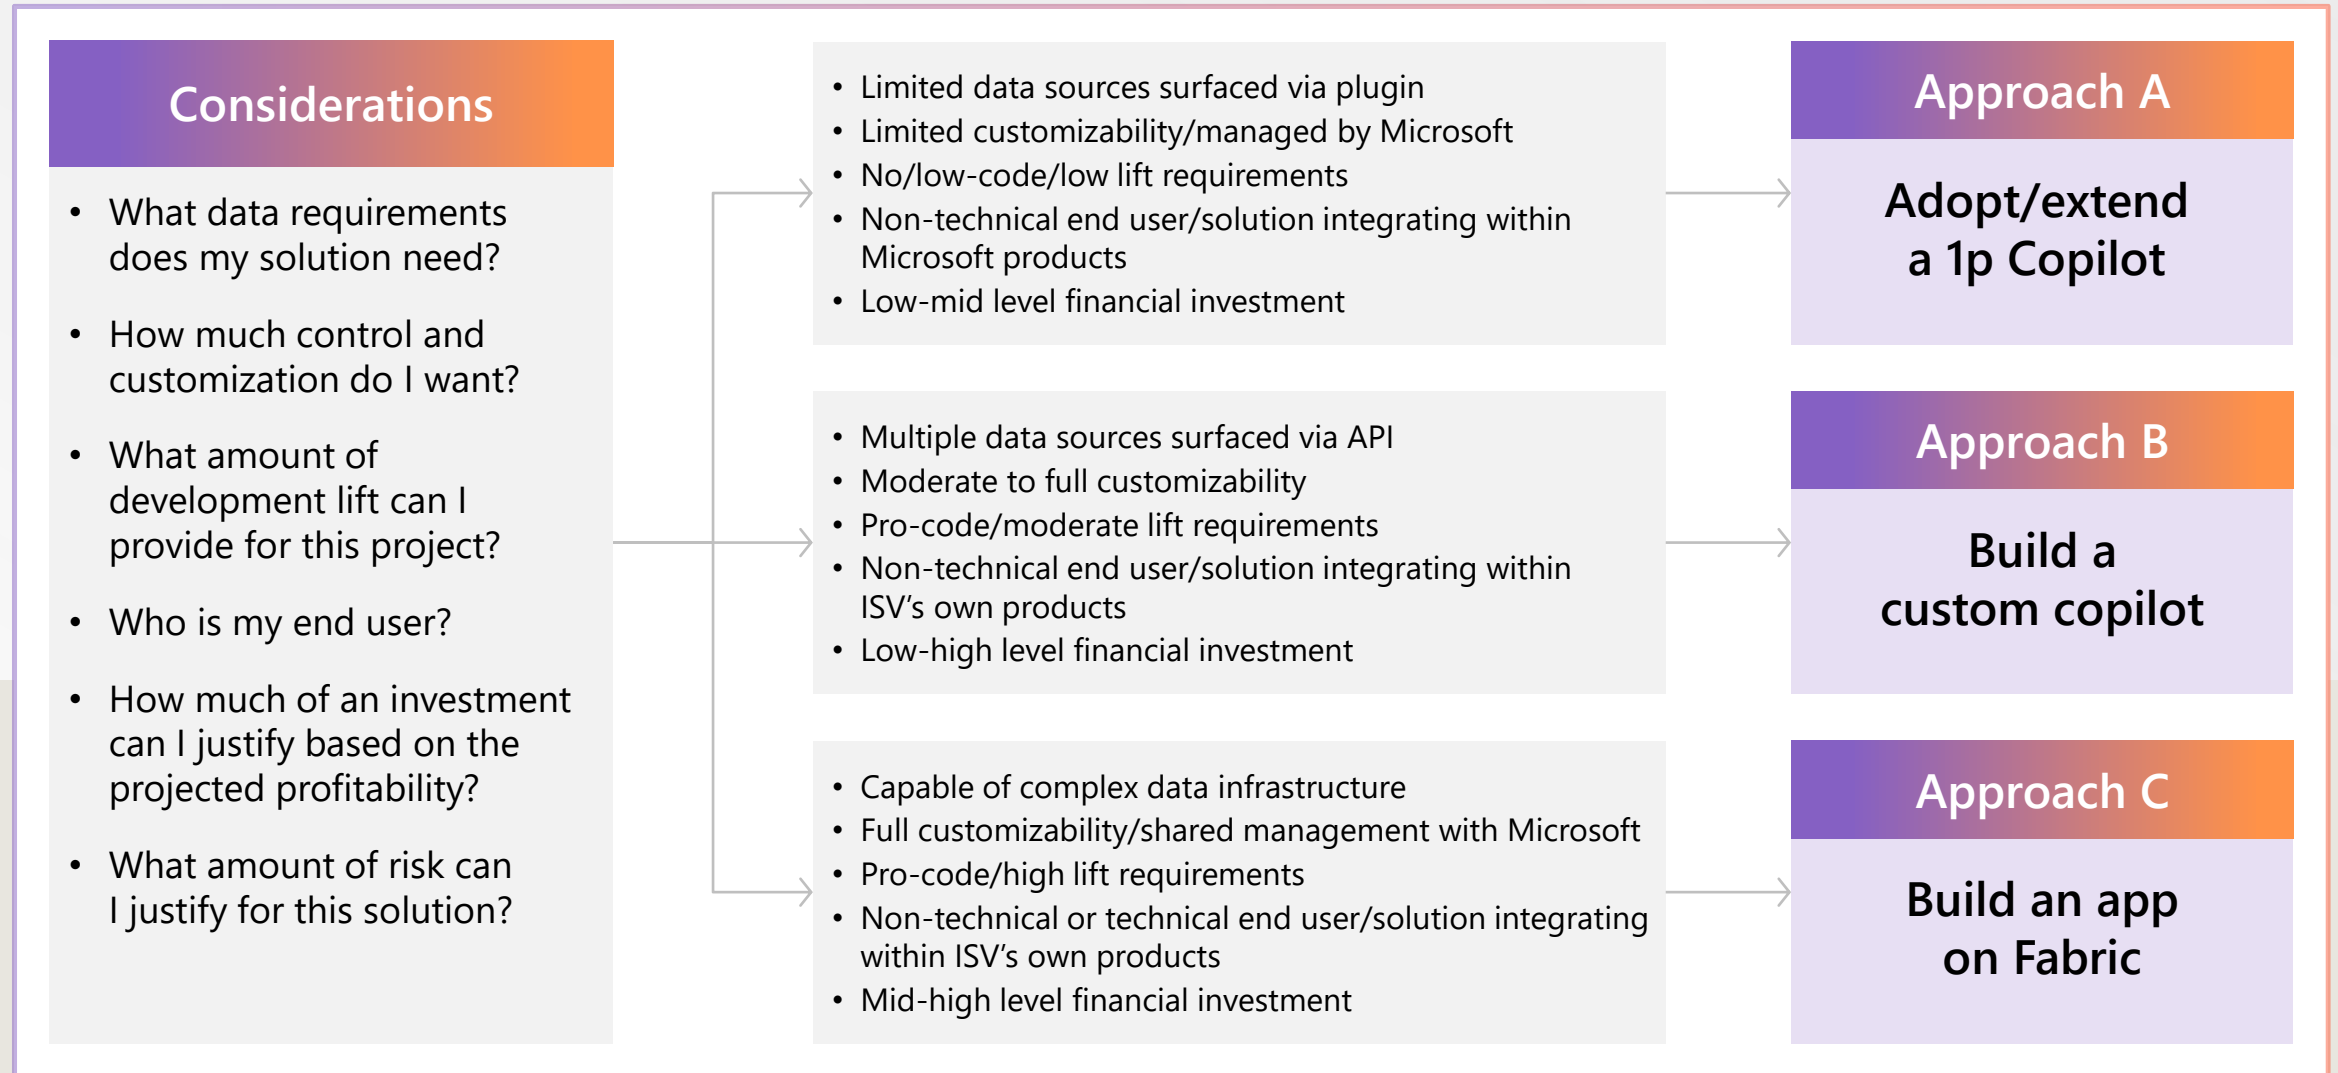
Considerations

- What data requirements does my solution need?
- How much control and customization do I want?
- What amount of development lift can I provide for this project?
- Who is my end user?
- How much of an investment can I justify based on the projected profitability?
- What amount of risk can I justify for this solution?

- Limited data sources surfaced via plugin
- Limited customizability/managed by Microsoft
- No/low-code/low lift requirements
- Non-technical end user/solution integrating within Microsoft products
- Low-mid level financial investment

Approach A

Adopt/extend a 1p Copilot

- Multiple data sources surfaced via API
- Moderate to full customizability
- Pro-code/moderate lift requirements
- Non-technical end user/solution integrating within ISV's own products
- Low-high level financial investment

Approach B

Build a custom copilot

- Capable of complex data infrastructure
- Full customizability/shared management with Microsoft
- Pro-code/high lift requirements
- Non-technical or technical end user/solution integrating within ISV's own products
- Mid-high level financial investment

Approach C

Build an app on Fabric